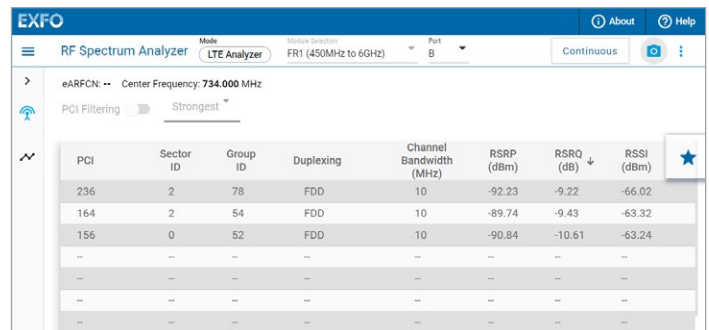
EXFO

About

Help

RF Spectrum Analyzer

Mode
LTE Analyzer

Module Selection
FR1 (450MHz to 6GHz)

Port
B

Continuous

eARFCN: -- Center Frequency: 734.000 MHz

PCI Filtering

Strongest

| PCI | Sector ID | Group ID | Duplexing | Channel Bandwidth (MHz) | RSRP (dBm) | RSRQ (dB) | RSSI (dBm) |
|---|---|---|---|---|---|---|---|
| 236 | 2 | 78 | FDD | 10 | -92.23 | -9.22 | -66.02 |
| 164 | 2 | 54 | FDD | 10 | -89.74 | -9.43 | -63.32 |
| 156 | 0 | 52 | FDD | 10 | -90.84 | -10.61 | -63.24 |
| -- | -- | -- | -- | -- | -- | -- | -- |
| -- | -- | -- | -- | -- | -- | -- | -- |
| -- | -- | -- | -- | -- | -- | -- | -- |
| -- | -- | -- | -- | -- | -- | -- | -- |